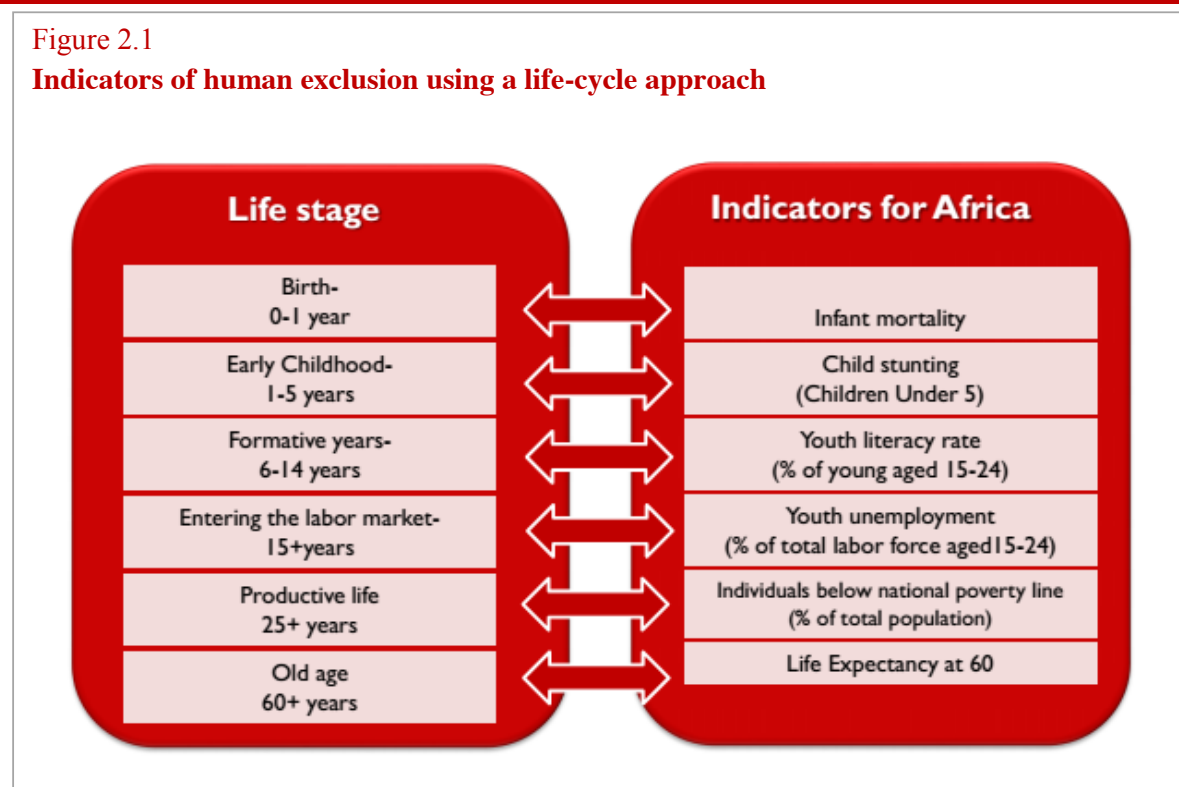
Figure 2.1
**Indicators of human exclusion using a life-cycle approach**

Life stage

Birth-
0-1 year

Early Childhood-
1-5 years

Formative years-
6-14 years

Entering the labor market-
15+years

Productive life
25+ years

Old age
60+ years

Indicators for Africa

Infant mortality

Child stunting
(Children Under 5)

Youth literacy rate
(% of young aged 15-24)

Youth unemployment
(% of total labor force aged15-24)

Individuals below national poverty line
(% of total population)

Life Expectancy at 60